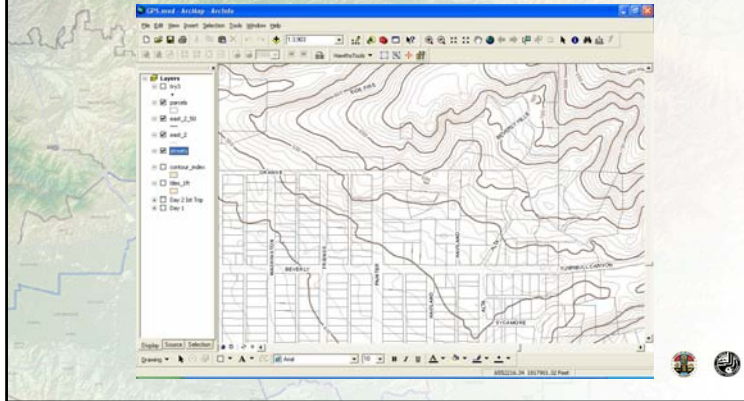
GPS.mxd - ArcMap - ArcInfo

File Edit View Insert Selection Tools Window Help

1:3,903

HawthsTools

Layers
trc3
parcels
east_2_50
east_2
streets
contour_index
tiles_tiff
Day 2 Bit Trip
Day 1

Display Source Selection

Drawing

Arial

10

B I U

WASHINGTON
BEVERLY
FRIENDS
PAINTER
HAYLAND
HAYLAND
ALTA
SYCAMORE
TURNBULL CANYON
ORANGE

6552216.34 1817901.32 Feet